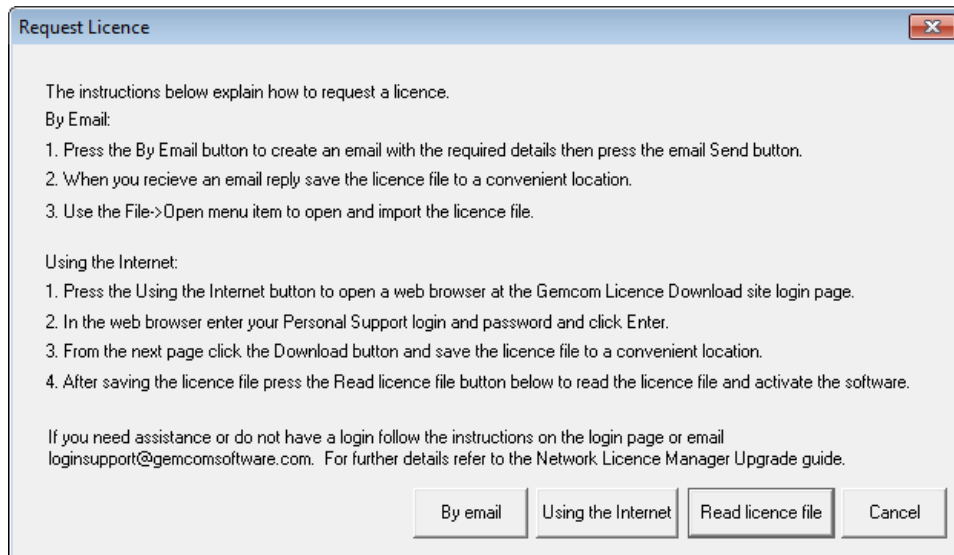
Request Licence

The instructions below explain how to request a licence.

By Email:

1. Press the By Email button to create an email with the required details then press the email Send button.

2. When you recieve an email reply save the licence file to a convenient location.

3. Use the File->Open menu item to open and import the licence file.

Using the Internet:

1. Press the Using the Internet button to open a web browser at the Gemcom Licence Download site login page.

2. In the web browser enter your Personal Support login and password and click Enter.

3. From the next page click the Download button and save the licence file to a convenient location.

4. After saving the licence file press the Read licence file button below to read the licence file and activate the software.

If you need assistance or do not have a login follow the instructions on the login page or email loginsupport@gemcomsoftware.com. For further details refer to the Network Licence Manager Upgrade guide.

By email | Using the Internet | Read licence file | Cancel